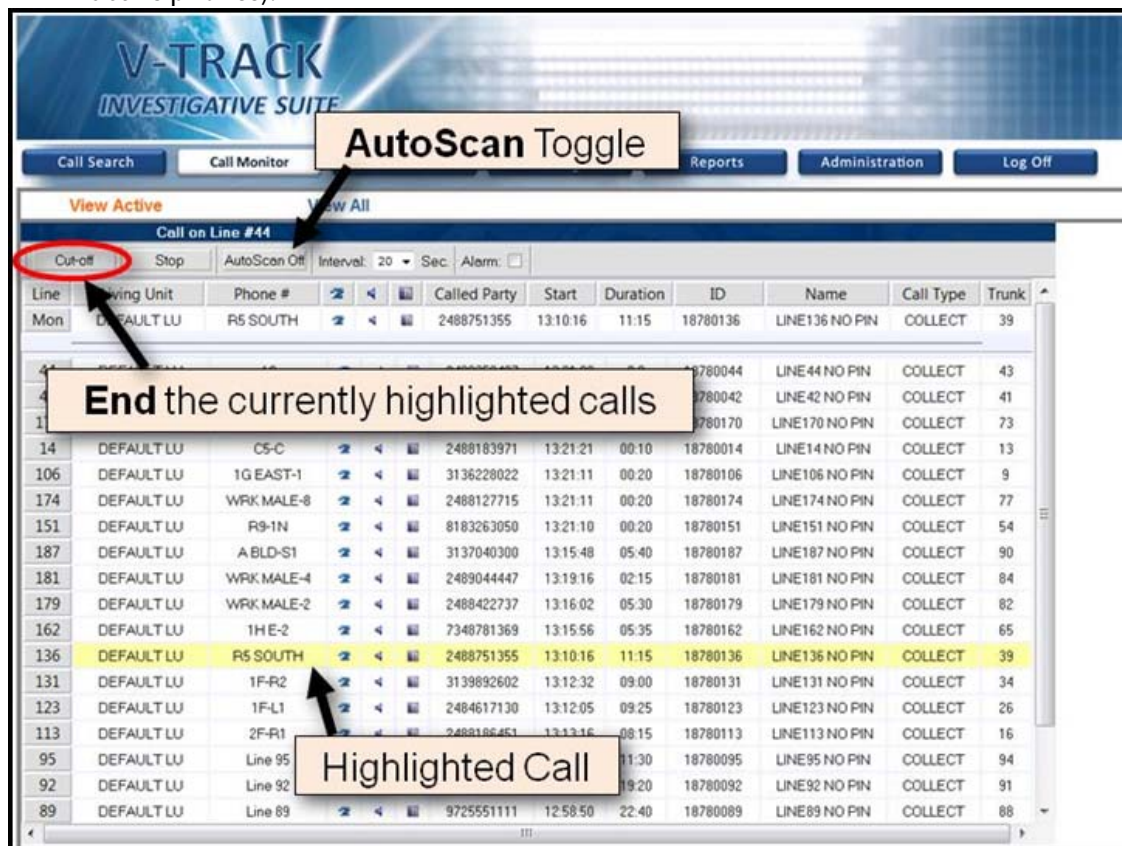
V-TRACK
INVESTIGATIVE SUITE

AutoScan Toggle

Call Search | Call Monitor | Reports | Administration | Log Off

View Active | View All

Call on Line #44

Cut-off | Stop | AutoScan Off | Interval: 20 Sec. | Alarm:

| Line | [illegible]wing Unit | Phone # | | | | Called Party | Start | Duration | ID | Name | Call Type | Trunk |
|---|---|---|---|---|---|---|---|---|---|---|---|---|
| Mon | D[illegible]AULT LU | R5 SOUTH | | | | 2488751355 | 13:10:16 | 11:15 | 18780136 | LINE136 NO PIN | COLLECT | 39 |
| 4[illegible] | | | | | | | | | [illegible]780044 | LINE44 NO PIN | COLLECT | 43 |
| 4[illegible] | | | | | | | | | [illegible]780042 | LINE42 NO PIN | COLLECT | 41 |
| 1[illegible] | | | | | | | | | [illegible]780170 | LINE170 NO PIN | COLLECT | 73 |
| 14 | DEFAULT LU | C5-C | | | | 2488183971 | 13:21:21 | 00:10 | 18780014 | LINE14 NO PIN | COLLECT | 13 |
| 106 | DEFAULT LU | 1G EAST-1 | | | | 3136228022 | 13:21:11 | 00:20 | 18780106 | LINE106 NO PIN | COLLECT | 9 |
| 174 | DEFAULT LU | WRK MALE-8 | | | | 2488127715 | 13:21:11 | 00:20 | 18780174 | LINE174 NO PIN | COLLECT | 77 |
| 151 | DEFAULT LU | R9-1N | | | | 8183263050 | 13:21:10 | 00:20 | 18780151 | LINE151 NO PIN | COLLECT | 54 |
| 187 | DEFAULT LU | A BLD-S1 | | | | 3137040300 | 13:15:48 | 05:40 | 18780187 | LINE187 NO PIN | COLLECT | 90 |
| 181 | DEFAULT LU | WRK MALE-4 | | | | 2489044447 | 13:19:16 | 02:15 | 18780181 | LINE181 NO PIN | COLLECT | 84 |
| 179 | DEFAULT LU | WRK MALE-2 | | | | 2488422737 | 13:16:02 | 05:30 | 18780179 | LINE179 NO PIN | COLLECT | 82 |
| 162 | DEFAULT LU | 1H E-2 | | | | 7348781369 | 13:15:56 | 05:35 | 18780162 | LINE162 NO PIN | COLLECT | 65 |
| 136 | DEFAULT LU | R5 SOUTH | | | | 2488751355 | 13:10:16 | 11:15 | 18780136 | LINE136 NO PIN | COLLECT | 39 |
| 131 | DEFAULT LU | 1F-R2 | | | | 3139892602 | 13:12:32 | 09:00 | 18780131 | LINE131 NO PIN | COLLECT | 34 |
| 123 | DEFAULT LU | 1F-L1 | | | | 2484617130 | 13:12:05 | 09:25 | 18780123 | LINE123 NO PIN | COLLECT | 26 |
| 113 | DEFAULT LU | 2F-R1 | | | | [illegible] | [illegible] | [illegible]8:15 | 18780113 | LINE113 NO PIN | COLLECT | 16 |
| 95 | DEFAULT LU | Line 95 | | | | | | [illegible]1:30 | 18780095 | LINE95 NO PIN | COLLECT | 94 |
| 92 | DEFAULT LU | Line 92 | | | | | | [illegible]9:20 | 18780092 | LINE92 NO PIN | COLLECT | 91 |
| 89 | DEFAULT LU | Line 89 | | | | 9725551111 | 12:58:50 | 22:40 | 18780089 | LINE89 NO PIN | COLLECT | 88 |

End the currently highlighted calls

Highlighted Call